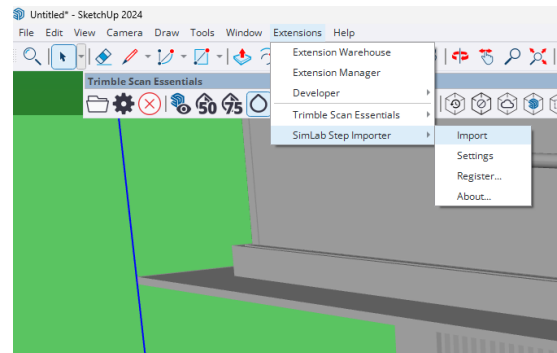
Untitled* - SketchUp 2024

File Edit View Camera Draw Tools Window Extensions Help

Trimble Scan Essentials

50 75

Extension Warehouse
Extension Manager
Developer
Trimble Scan Essentials
SimLab Step Importer

Import
Settings
Register...
About...